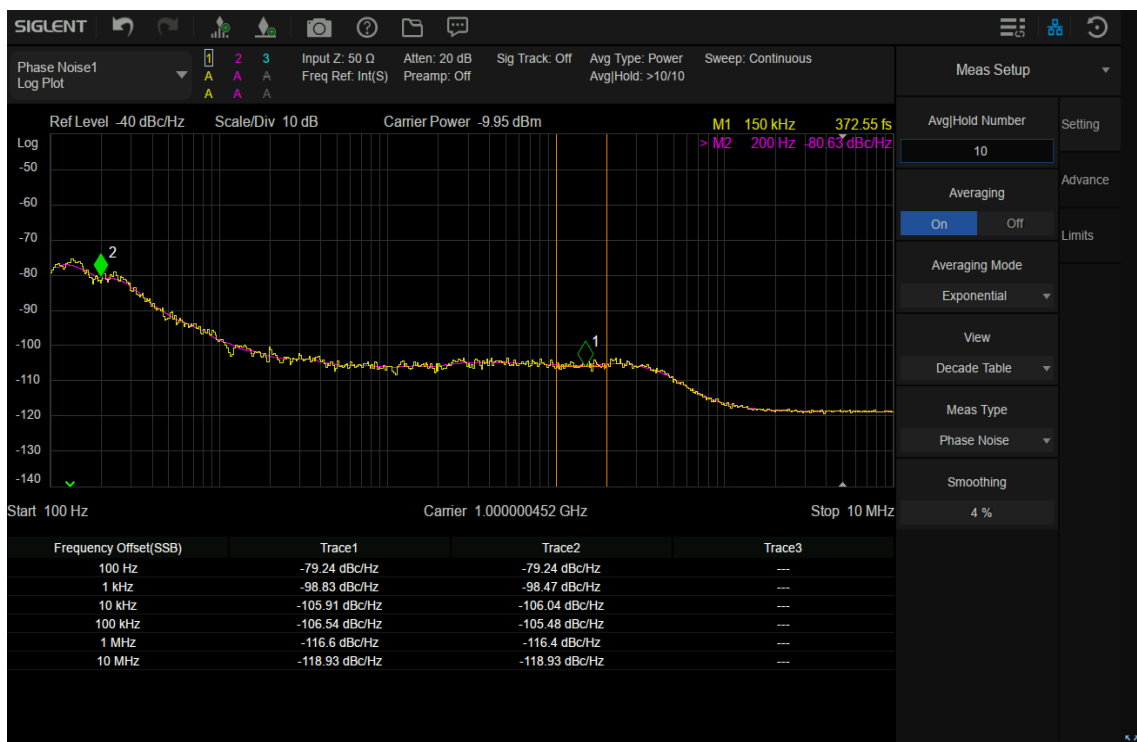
SIGLENT

Phase Noise1
Log Plot

1 2 3
A A A
A A A

Input Z: 50 Ω
Freq Ref: Int(S)

Atten: 20 dB
Preamp: Off

Sig Track: Off

Avg Type: Power
Avg|Hold: >10/10

Sweep: Continuous

Meas Setup

Ref Level -40 dBc/Hz    Scale/Div 10 dB    Carrier Power -9.95 dBm

M1 150 kHz 372.55 fs
> M2 200 Hz -80.63 dBc/Hz

Log
-50
-60
-70
-80
-90
-100
-110
-120
-130
-140

2
1

Start 100 Hz    Carrier 1.000000452 GHz    Stop 10 MHz

| Frequency Offset(SSB) | Trace1 | Trace2 | Trace3 |
|---|---|---|---|
| 100 Hz | -79.24 dBc/Hz | -79.24 dBc/Hz | --- |
| 1 kHz | -98.83 dBc/Hz | -98.47 dBc/Hz | --- |
| 10 kHz | -105.91 dBc/Hz | -106.04 dBc/Hz | --- |
| 100 kHz | -106.54 dBc/Hz | -105.48 dBc/Hz | --- |
| 1 MHz | -116.6 dBc/Hz | -116.4 dBc/Hz | --- |
| 10 MHz | -118.93 dBc/Hz | -118.93 dBc/Hz | --- |

Avg|Hold Number
10

Averaging
On Off

Averaging Mode
Exponential

View
Decade Table

Meas Type
Phase Noise

Smoothing
4 %

Setting
Advance
Limits